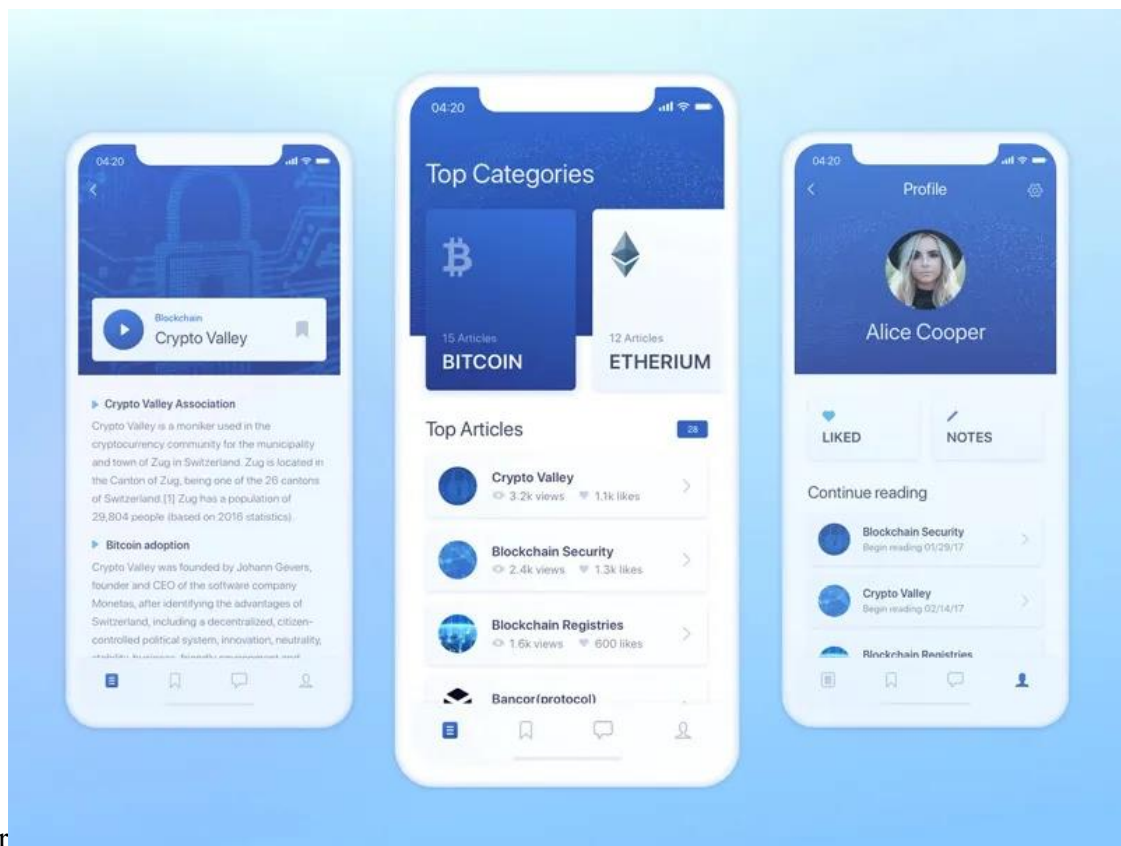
04:20

Blockchain
Crypto Valley

Crypto Valley Association
Crypto Valley is a moniker used in the cryptocurrency community for the municipality and town of Zug in Switzerland. Zug is located in the Canton of Zug, being one of the 26 cantons of Switzerland.[1] Zug has a population of 29,804 people (based on 2016 statistics).

Bitcoin adoption
Crypto Valley was founded by Johann Gevers, founder and CEO of the software company Monetas, after identifying the advantages of Switzerland, including a decentralized, citizen-controlled political system, innovation, neutrality, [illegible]

04:20

Top Categories

15 Articles
BITCOIN

12 Articles
ETHERIUM

Top Articles
28

Crypto Valley
3.2k views 1.1k likes

Blockchain Security
2.4k views 1.3k likes

Blockchain Registries
1.6k views 600 likes

Bancor(protocol)

04:20

Profile

Alice Cooper

LIKED
NOTES

Continue reading

Blockchain Security
Begin reading 01/29/17

Crypto Valley
Begin reading 02/14/17

Blockchain Registries

r